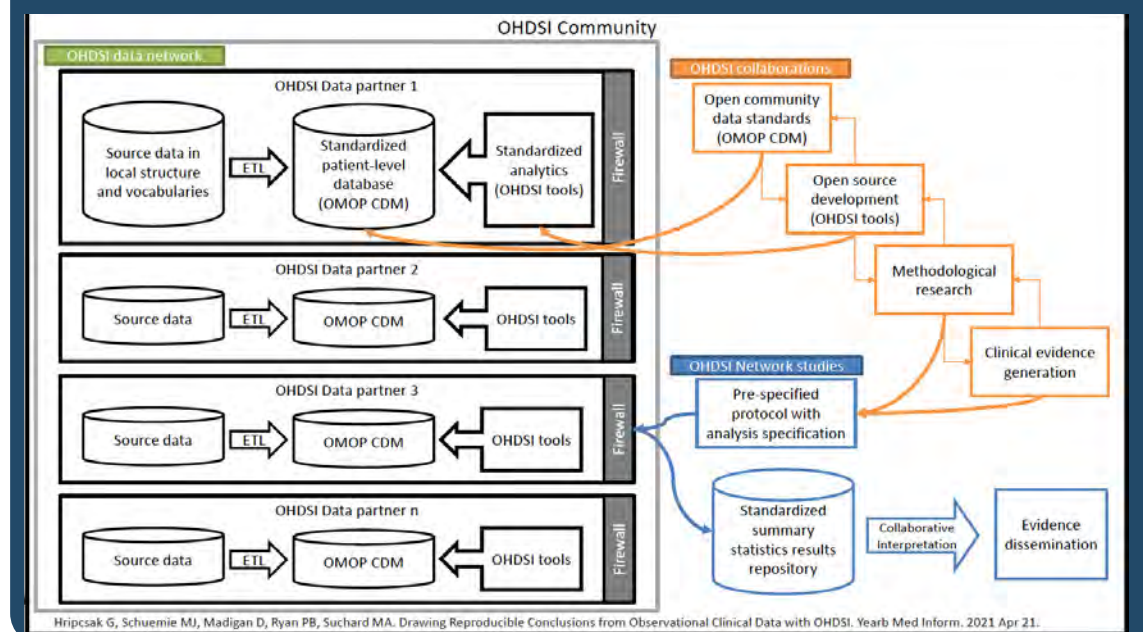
OHDSI Community

OHDSI data network

OHDSI Data partner 1

Source data in local structure and vocabularies

ETL

Standardized patient-level database (OMOP CDM)

Standardized analytics (OHDSI tools)

Firewall

OHDSI Data partner 2

Source data

ETL

OMOP CDM

OHDSI tools

Firewall

OHDSI Data partner 3

Source data

ETL

OMOP CDM

OHDSI tools

Firewall

OHDSI Data partner n

Source data

ETL

OMOP CDM

OHDSI tools

Firewall

OHDSI collaborations

Open community data standards (OMOP CDM)

Open source development (OHDSI tools)

Methodological research

Clinical evidence generation

OHDSI Network studies

Pre-specified protocol with analysis specification

Standardized summary statistics results repository

Collaborative Interpretation

Evidence dissemination

Hripcsak G, Schuemie MJ, Madigan D, Ryan PB, Suchard MA. Drawing Reproducible Conclusions from Observational Clinical Data with OHDSI. Yearb Med Inform. 2021 Apr 21.